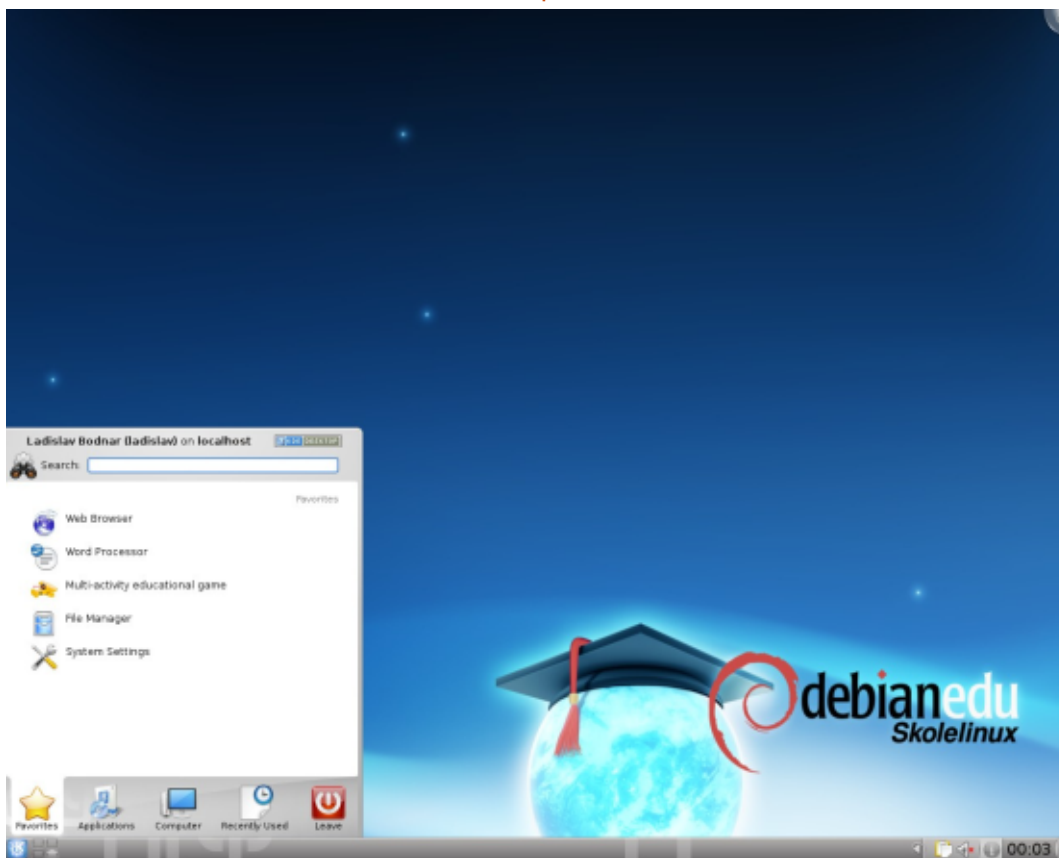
Ladislav Bodnar (ladislav) on localhost

Search:

Favorites

Web Browser

Word Processor

Multi-activity educational game

File Manager

System Settings

Favorites Applications Computer Recently Used Leave

debianedu
Skolelinux

00:03